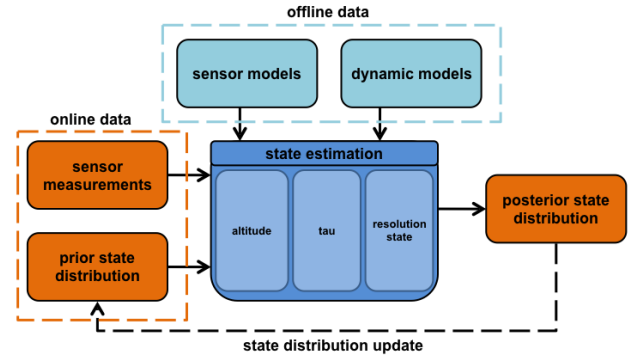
offline data

sensor models

dynamic models

online data

sensor measurements

prior state distribution

state estimation

altitude

tau

resolution state

posterior state distribution

state distribution update